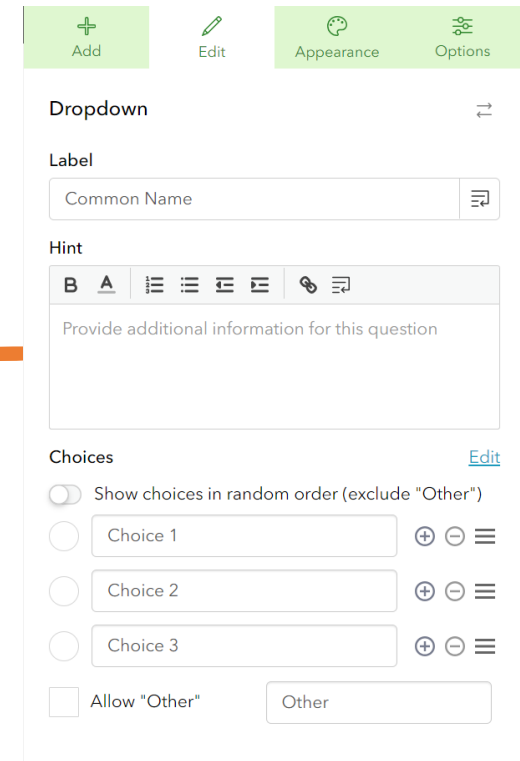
Add

Edit

Appearance

Options

Dropdown

Label

Common Name

Hint

B A

Provide additional information for this question

Choices

Edit

Show choices in random order (exclude "Other")

Choice 1

Choice 2

Choice 3

Allow "Other"

Other